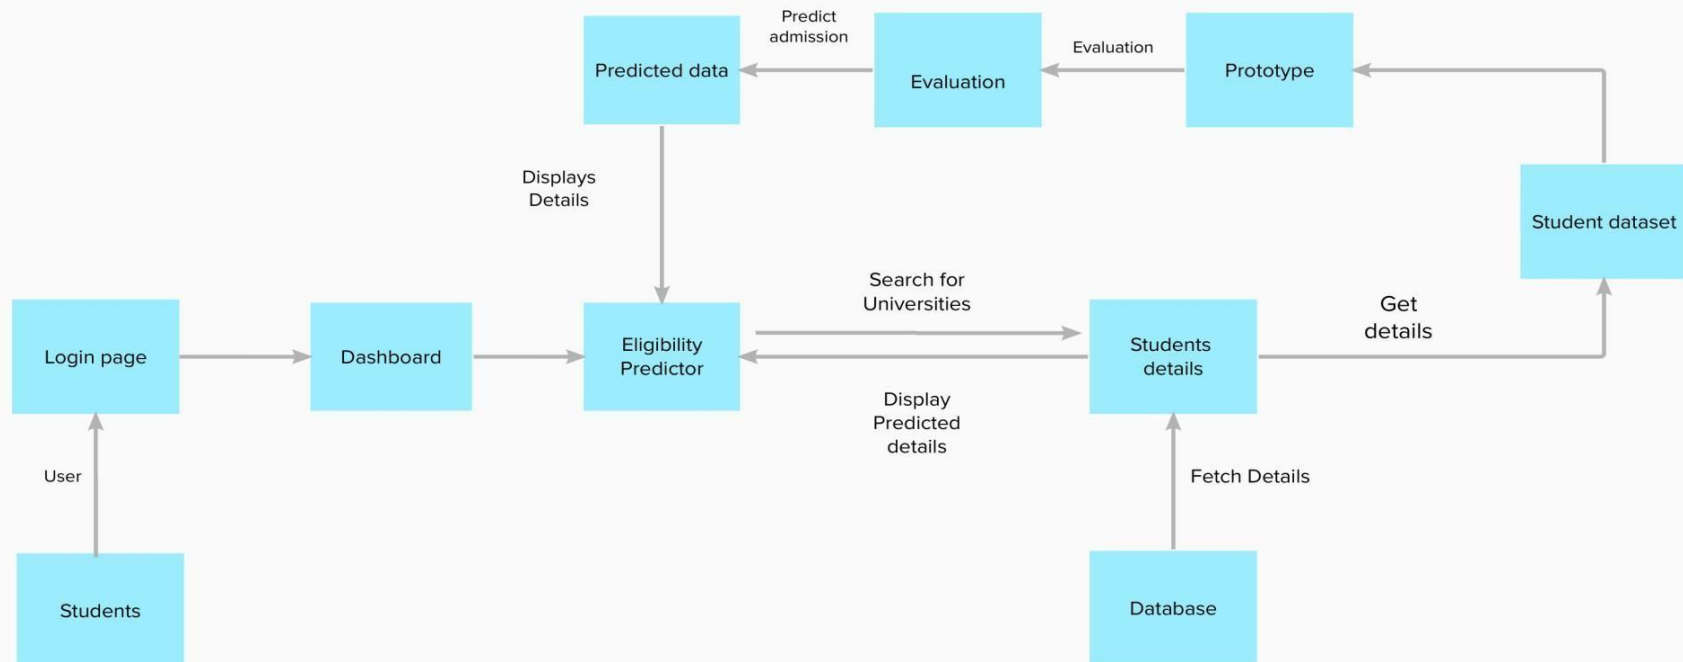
Predicted data

Predict admission

Evaluation

Evaluation

Prototype

Displays Details

Student dataset

Search for Universities

Get details

Login page

Dashboard

Eligibility Predictor

Students details

Display Predicted details

User

Fetch Details

Students

Database